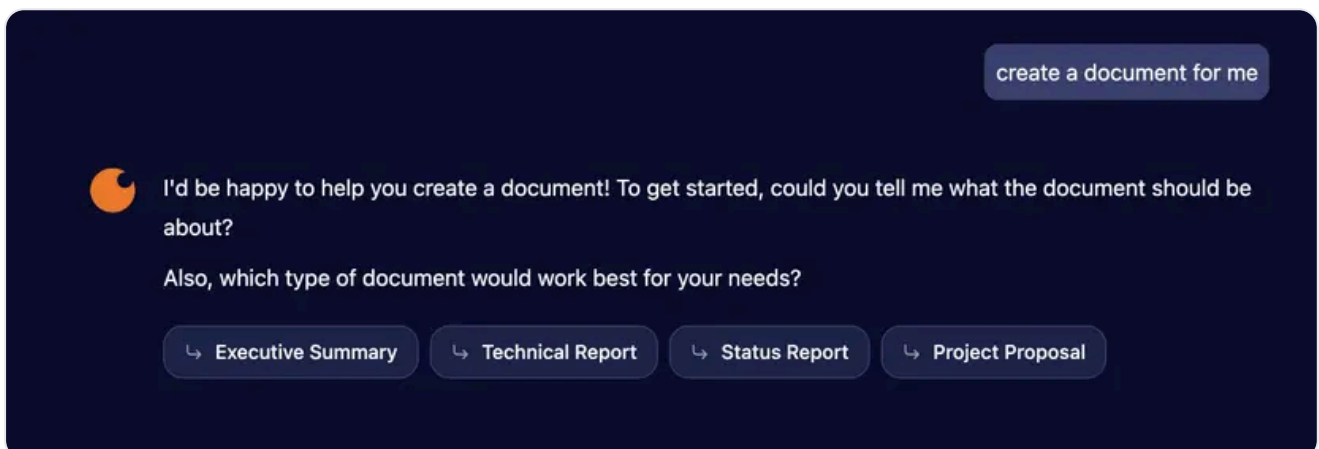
create a document for me

I'd be happy to help you create a document! To get started, could you tell me what the document should be about?

Also, which type of document would work best for your needs?

↳ Executive Summary
↳ Technical Report
↳ Status Report
↳ Project Proposal